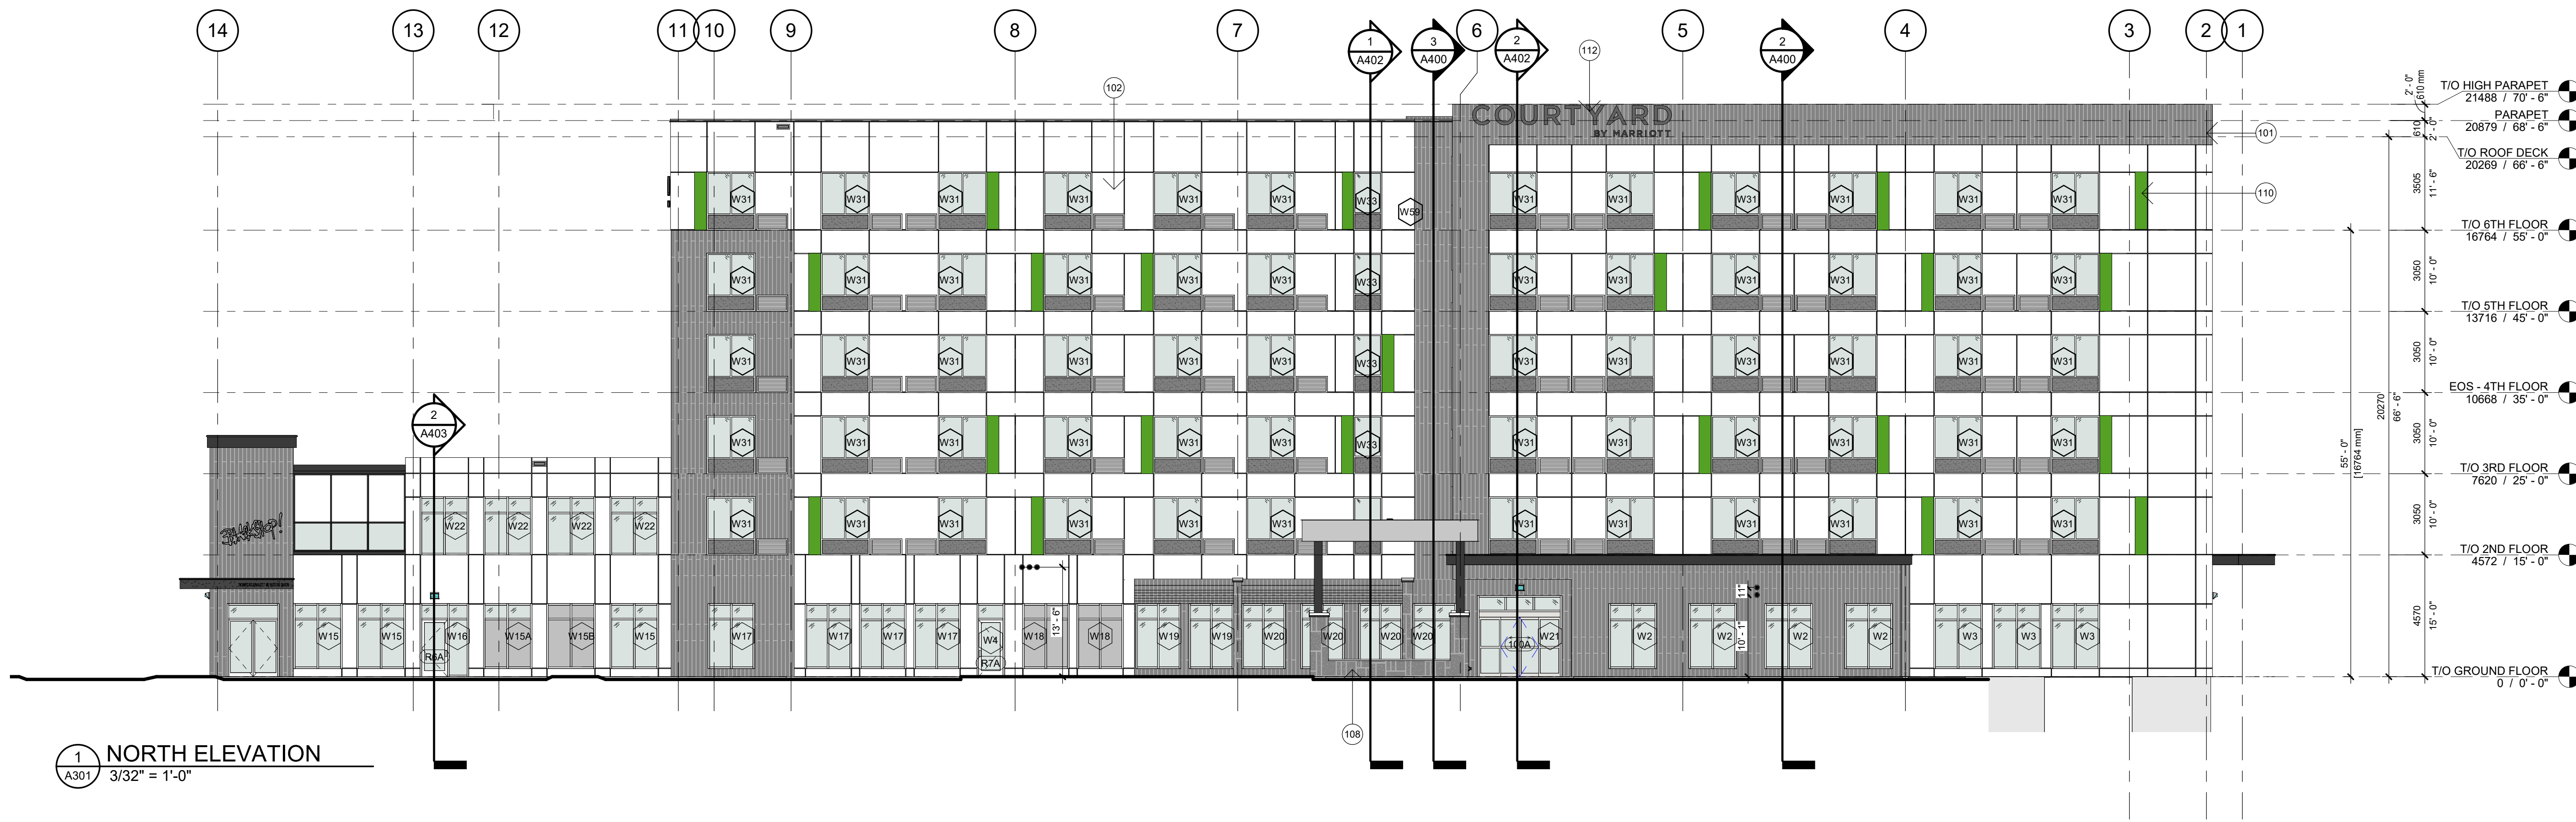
14 13 12 11 10 9 8 7 6 5 4 3 2 1

1 A402
3 A400
2 A402
2 A400
2 A403

102
112
101
110
108

COURTYARD
BY MARRIOTT

SMASH!

T/O HIGH PARAPET
21488 / 70' - 6"
PARAPET
20879 / 68' - 6"
T/O ROOF DECK
20269 / 66' - 6"
T/O 6TH FLOOR
16764 / 55' - 0"
T/O 5TH FLOOR
13716 / 45' - 0"
EOS - 4TH FLOOR
10668 / 35' - 0"
T/O 3RD FLOOR
7620 / 25' - 0"
T/O 2ND FLOOR
4572 / 15' - 0"
T/O GROUND FLOOR
0 / 0' - 0"

2' - 0" 610 mm
610 2' - 0"
3505 11' - 6"
3050 10' - 0"
3050 10' - 0"
3050 10' - 0"
3050 10' - 0"
4570 15' - 0"
20270 66' - 6"
55' - 0" [16764 mm]
13' - 6"
11' - 1"
10' - 1"

W31 W31 W31 W31 W31 W31 W33 W59 W31 W31 W31 W31 W31 W31
W31 W31 W31 W31 W31 W31 W33 W31 W31 W31 W31 W31 W31
W31 W31 W31 W31 W31 W31 W33 W31 W31 W31 W31 W31 W31
W31 W31 W31 W31 W31 W31 W33 W31 W31 W31 W31 W31 W31
W22 W22 W22 W22 W31 W31 W31 W31 W31 W31 W31 W31 W31 W31 W31 W31 W31
W15 W15 W16 R6A W15A W15B W15 W17 W17 W17 W17 W4 R7A W18 W18 W19 W19 W20 W20 W20 W20 100A W21 W2 W2 W2 W2 W3 W3 W3

1 A301 NORTH ELEVATION
3/32" = 1'-0"